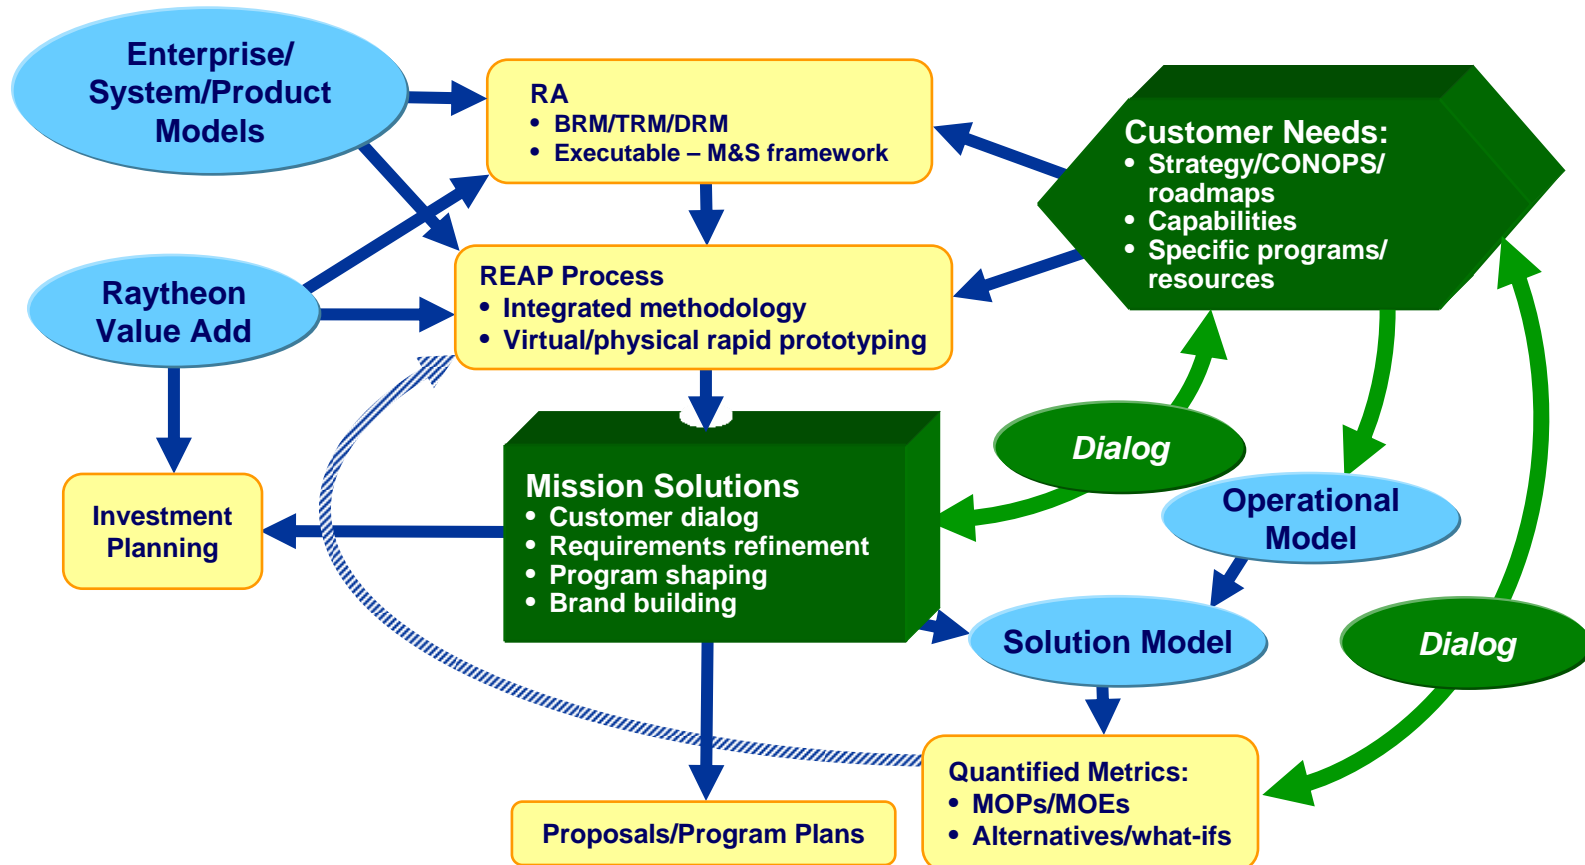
Enterprise/ System/Product Models

RA
• BRM/TRM/DRM
• Executable – M&S framework

Customer Needs:
• Strategy/CONOPS/ roadmaps
• Capabilities
• Specific programs/ resources

Raytheon Value Add

REAP Process
• Integrated methodology
• Virtual/physical rapid prototyping

Dialog

Investment Planning

Mission Solutions
• Customer dialog
• Requirements refinement
• Program shaping
• Brand building

Operational Model

Solution Model

Dialog

Quantified Metrics:
• MOPs/MOEs
• Alternatives/what-ifs

Proposals/Program Plans